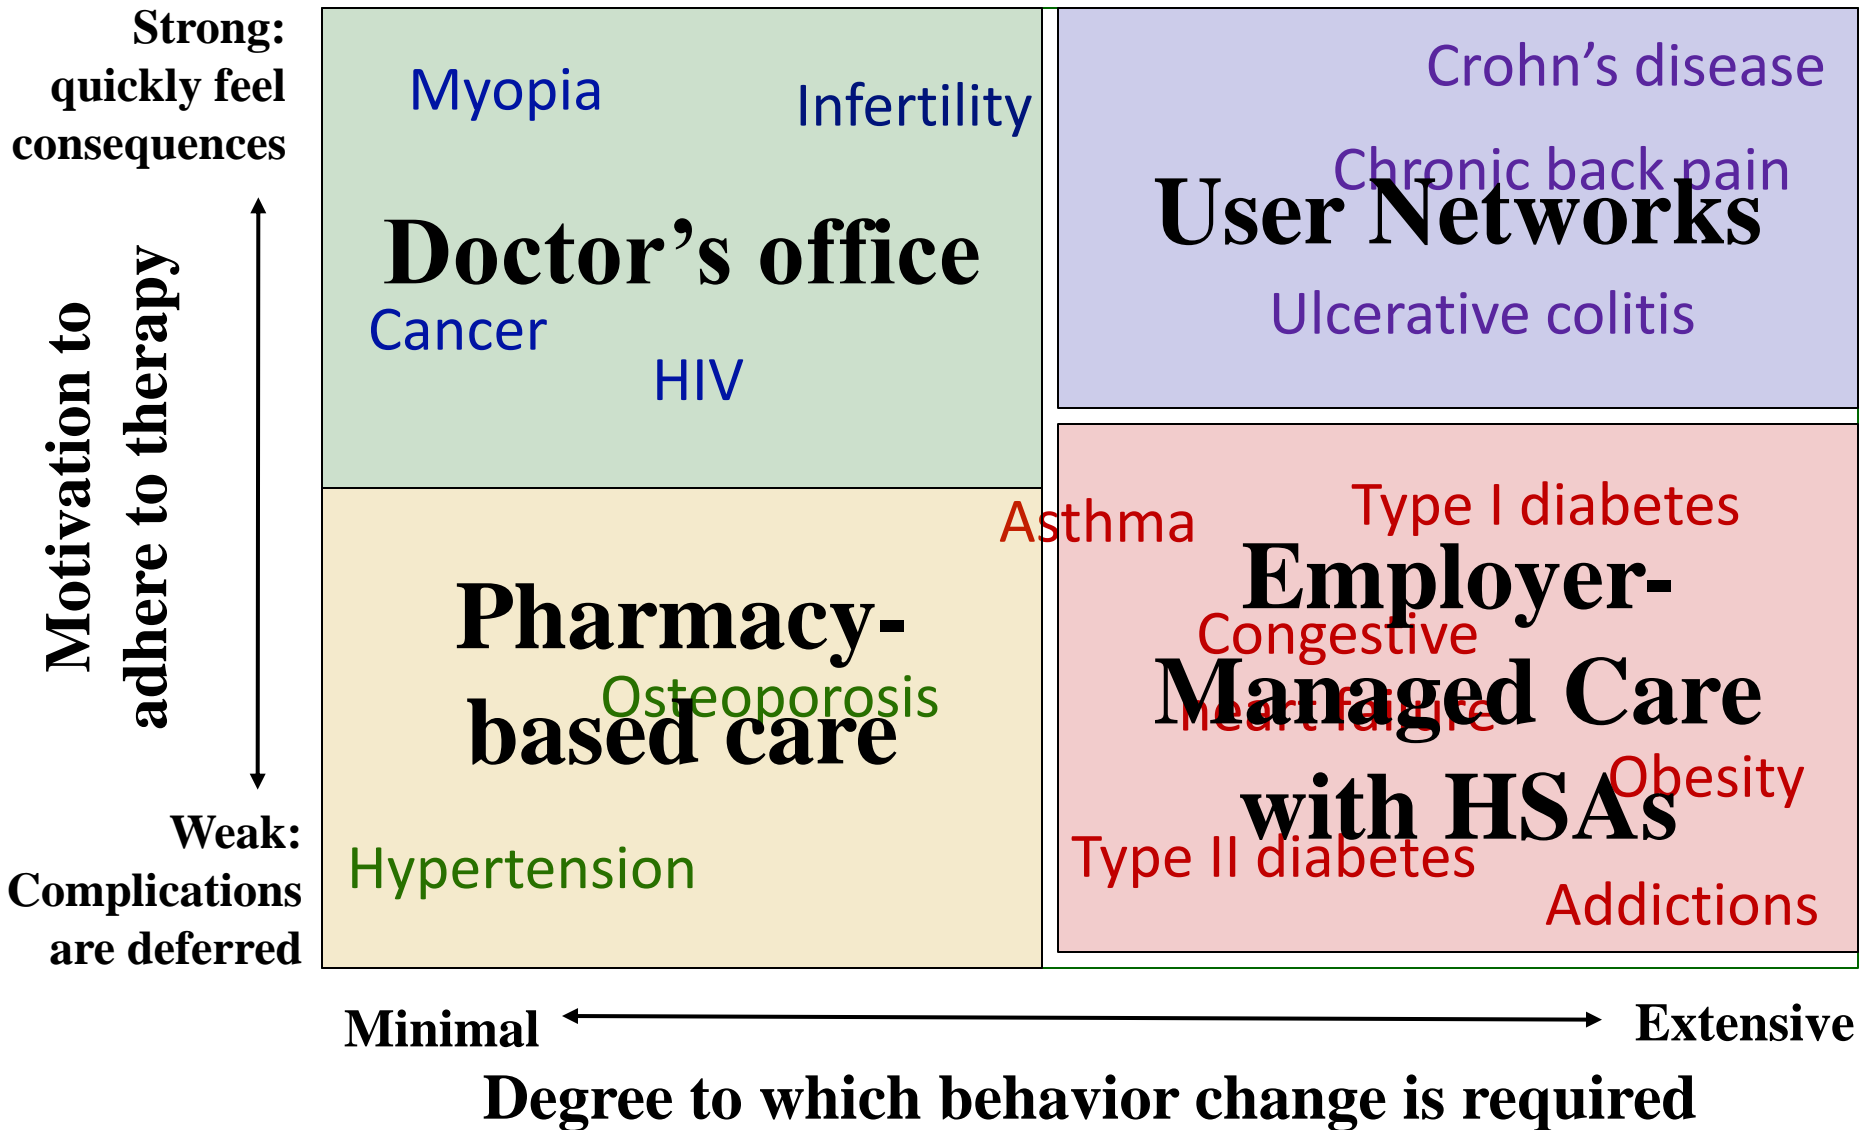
Strong: quickly feel consequences

Motivation to adhere to therapy

Weak: Complications are deferred

Myopia

Infertility

Doctor’s office

Cancer

HIV

Crohn’s disease

Chronic back pain

User Networks

Ulcerative colitis

Asthma

Pharmacy-based care

Osteoporosis

Hypertension

Type I diabetes

Employer-Managed Care with HSAs

Congestive heart failure

Obesity

Type II diabetes

Addictions

Minimal

Extensive

Degree to which behavior change is required